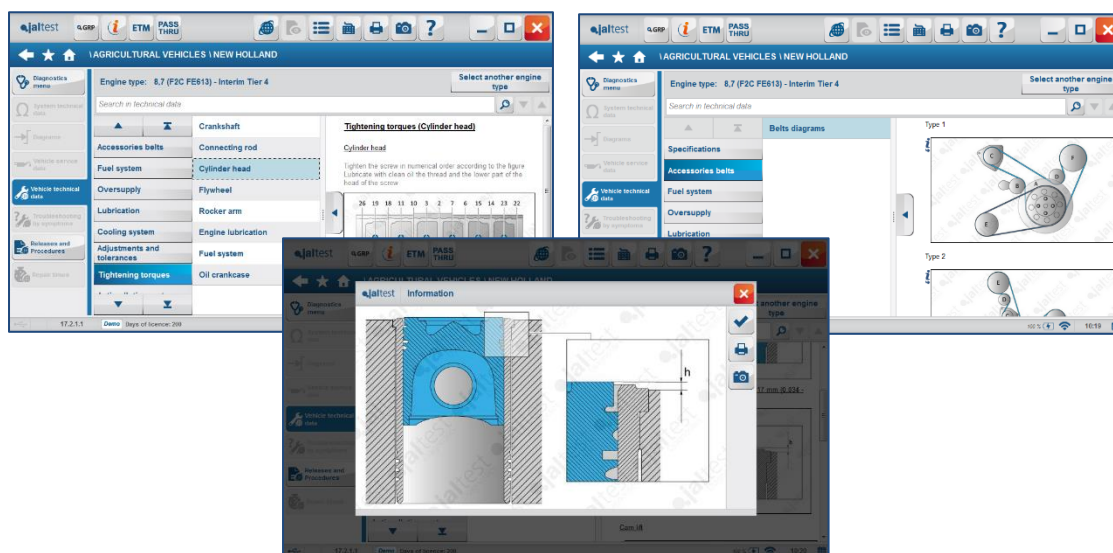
jaltest GRP ETM PASS THRU

\ AGRICULTURAL VEHICLES \ NEW HOLLAND

Diagnostics menu
System technical data
Diagrams
Vehicle service data
Vehicle technical data
Troubleshooting by symptoms
Releases and Procedures
Basic Interface

Engine type: 8,7 (F2C FE613) - Interim Tier 4
Select another engine type
Search in technical data

Accessories belts
Fuel system
Oversupply
Lubrication
Cooling system
Adjustments and tolerances
Tightening torques

Crankshaft
Connecting rod
Cylinder head
Flywheel
Rocker arm
Engine lubrication
Fuel system
Oil crankcase

Tightening torques (Cylinder head)
Cylinder head
Tighten the screw in numerical order according to the figure Lubricate with clean oil the thread and the lower part of the head of the screw

26 19 18 11 10 3 2 7 6 15 14 22

17.2.1.1 Demo Days of licence: 209

jaltest GRP ETM PASS THRU
\ AGRICULTURAL VEHICLES \ NEW HOLLAND
Diagnostics menu
System technical data
Diagrams
Vehicle service data
Vehicle technical data
Troubleshooting by symptoms
Releases and Procedures
Basic Interface
Engine type: 8,7 (F2C FE613) - Interim Tier 4
Select another engine type
Search in technical data
Specifications
Accessories belts
Fuel system
Oversupply
Lubrication
Belts diagrams
Type 1
Type 2
10:19

jaltest GRP ETM PASS THRU
\ AGRICULTURAL VEHICLES \ NEW HOLLAND
Diagnostics menu
Vehicle technical data
Releases and Procedures
another engine type
jaltest Information
h
17 mm (0,934 -
Cam lift
17.2.1.1 Demo Days of licence: 209
10:20